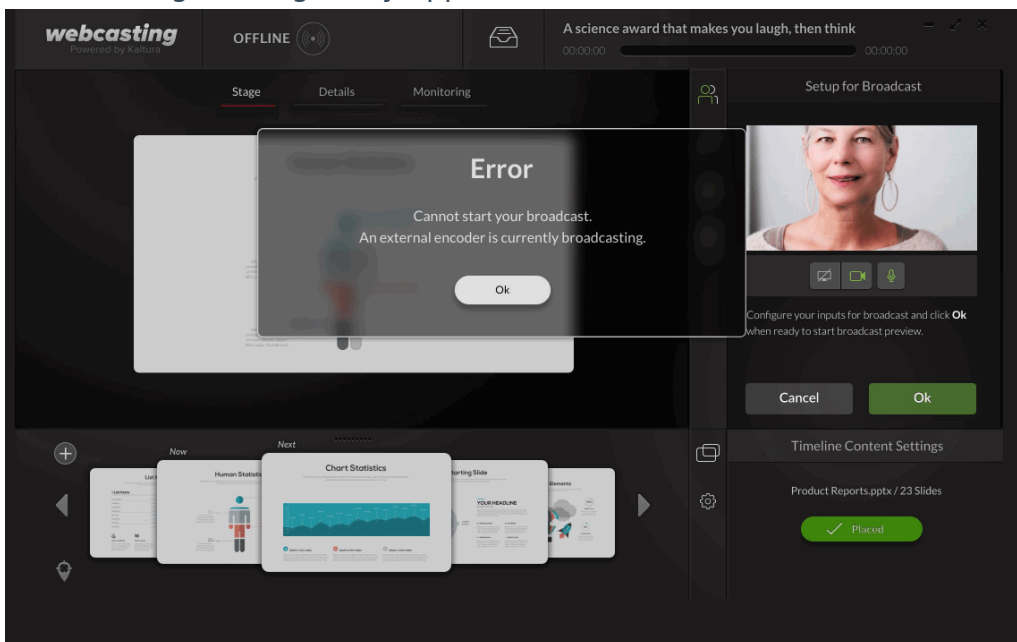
webcasting
Powered by Kaltura

OFFLINE

A science award that makes you laugh, then think
00:00:00 00:00:00

Stage Details Monitoring

Error

Cannot start your broadcast.
An external encoder is currently broadcasting.

Ok

Setup for Broadcast

Configure your inputs for broadcast and click **Ok** when ready to start broadcast preview.

Cancel Ok

Timeline Content Settings

Now Next

Human Statistics

Chart Statistics

YOUR HEADLINE

Product Reports.pptx / 23 Slides

Placed